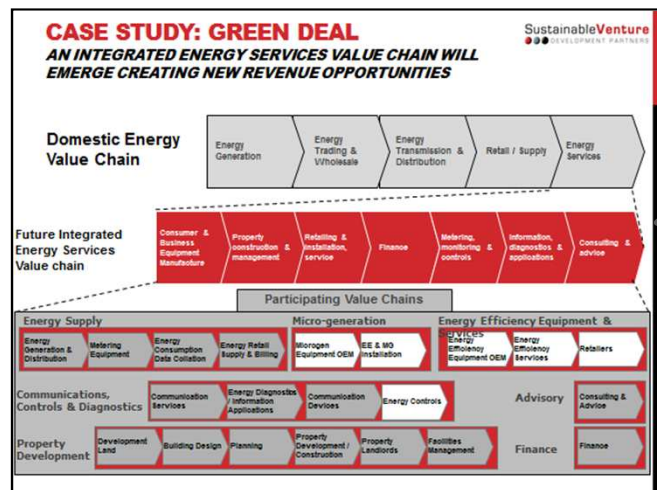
CASE STUDY: GREEN DEAL

AN INTEGRATED ENERGY SERVICES VALUE CHAIN WILL EMERGE CREATING NEW REVENUE OPPORTUNITIES

SustainableVenture DEVELOPMENT PARTNERS

Domestic Energy Value Chain

Energy Generation

Energy Trading & Wholesale

Energy Transmission & Distribution

Retail / Supply

Energy Services

Future Integrated Energy Services Value chain

Consumer & Business Equipment Manufacture

Property construction & management

Retailing & installation, service

Finance

Metering, monitoring & controls

Information, diagnostics & applications

Consulting & advice

Participating Value Chains

Energy Supply

Energy Generation & Distribution

Metering Equipment

Energy Consumption Data Collation

Energy Retail Supply & Billing

Micro-generation

Microgen Equipment OEM

EE & MG Installation

Energy Efficiency Equipment & Services

Energy Efficiency Equipment OEM

Energy Efficiency Services

Retailers

Communications, Controls & Diagnostics

Communication Services

Energy Diagnostics / Information Applications

Communication Devices

Energy Controls

Advisory

Consulting & Advice

Property Development

Development Land

Building Design

Planning

Property Development / Construction

Property Landlords

Facilities Management

Finance

Finance